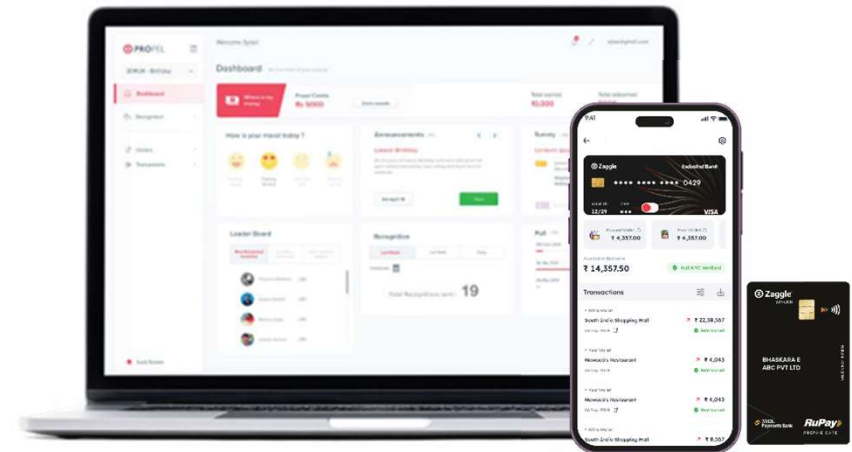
PROPEL

Welcome Sylan

Dashboard

Propel Credits
Rs 5000

Total earned
10,000

Dashboard

How is your mood today ?

Announcements

Survey

Leader Board

Recognition

Total Recognitions sent : 19

Poll

9:41

Zaggle

IndusInd Bank

**** **** **** 0429

12/29

VISA

₹ 4,357.00

₹ 4,357.00

₹ 14,357.50

Full KYC Verified

Transactions

South India Shopping Mall

₹ 22,38,567

Nowabi's Restaurant

₹ 4,043

Nowabi's Restaurant

₹ 4,043

Nowabi's Restaurant

₹ 4,043

South India Shopping Mall

₹ 38,567

Zaggle

BHASKARA E
ABC PVT LTD

RuPay
PREPAID CARD